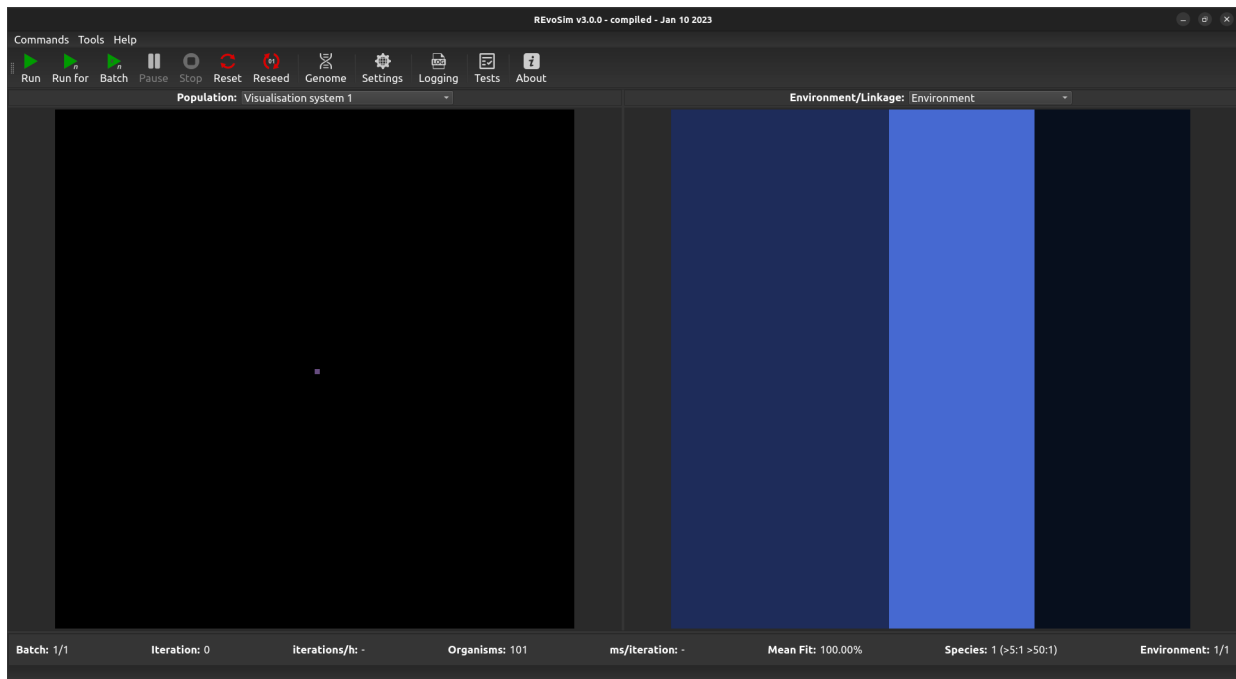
REvoSim v3.0.0 - compiled - Jan 10 2023

Commands Tools Help

Run Run for Batch Pause Stop Reset Reseed Genome Settings Logging Tests About

Population: Visualisation system 1

Environment/Linkage: Environment

Batch: 1/1 Iteration: 0 iterations/h: - Organisms: 101 ms/iteration: - Mean Fit: 100.00% Species: 1 (>5:1 >50:1) Environment: 1/1